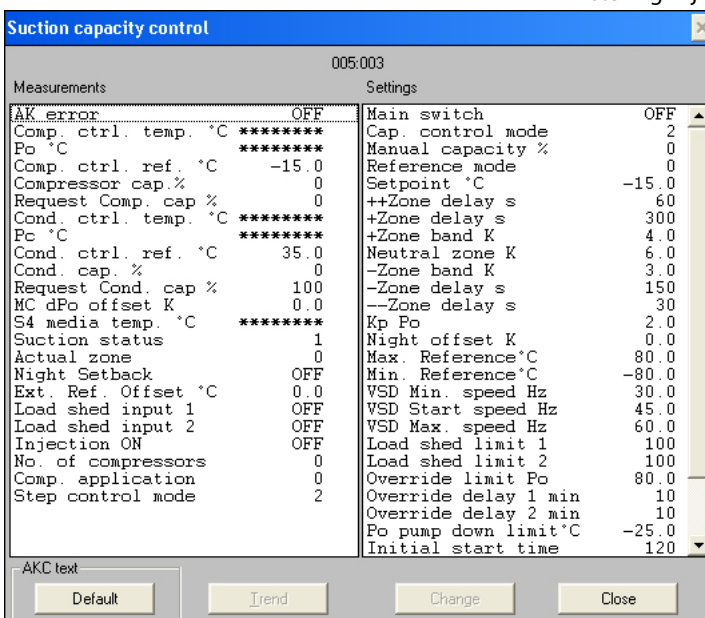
Suction capacity control

005:003

Measurements

| | |
|---|---|
| AK error | OFF |
| Comp. ctrl. temp. °C | ******** |
| Po °C | ******** |
| Comp. ctrl. ref. °C | -15.0 |
| Compressor cap.% | 0 |
| Request Comp. cap % | 0 |
| Cond. ctrl. temp. °C | ******** |
| Pc °C | ******** |
| Cond. ctrl. ref. °C | 35.0 |
| Cond. cap. % | 0 |
| Request Cond. cap % | 100 |
| MC dPo offset K | 0.0 |
| S4 media temp. °C | ******** |
| Suction status | 1 |
| Actual zone | 0 |
| Night Setback | OFF |
| Ext. Ref. Offset °C | 0.0 |
| Load shed input 1 | OFF |
| Load shed input 2 | OFF |
| Injection ON | OFF |
| No. of compressors | 0 |
| Comp. application | 0 |
| Step control mode | 2 |

Settings

| | |
|---|---|
| Main switch | OFF |
| Cap. control mode | 2 |
| Manual capacity % | 0 |
| Reference mode | 0 |
| Setpoint °C | -15.0 |
| ++Zone delay s | 60 |
| +Zone delay s | 300 |
| +Zone band K | 4.0 |
| Neutral zone K | 6.0 |
| -Zone band K | 3.0 |
| -Zone delay s | 150 |
| --Zone delay s | 30 |
| Kp Po | 2.0 |
| Night offset K | 0.0 |
| Max. Reference°C | 80.0 |
| Min. Reference°C | -80.0 |
| VSD Min. speed Hz | 30.0 |
| VSD Start speed Hz | 45.0 |
| VSD Max. speed Hz | 60.0 |
| Load shed limit 1 | 100 |
| Load shed limit 2 | 100 |
| Override limit Po | 80.0 |
| Override delay 1 min | 10 |
| Override delay 2 min | 10 |
| Po pump down limit°C | -25.0 |
| Initial start time | 120 |

AKC text

Default Trend Change Close